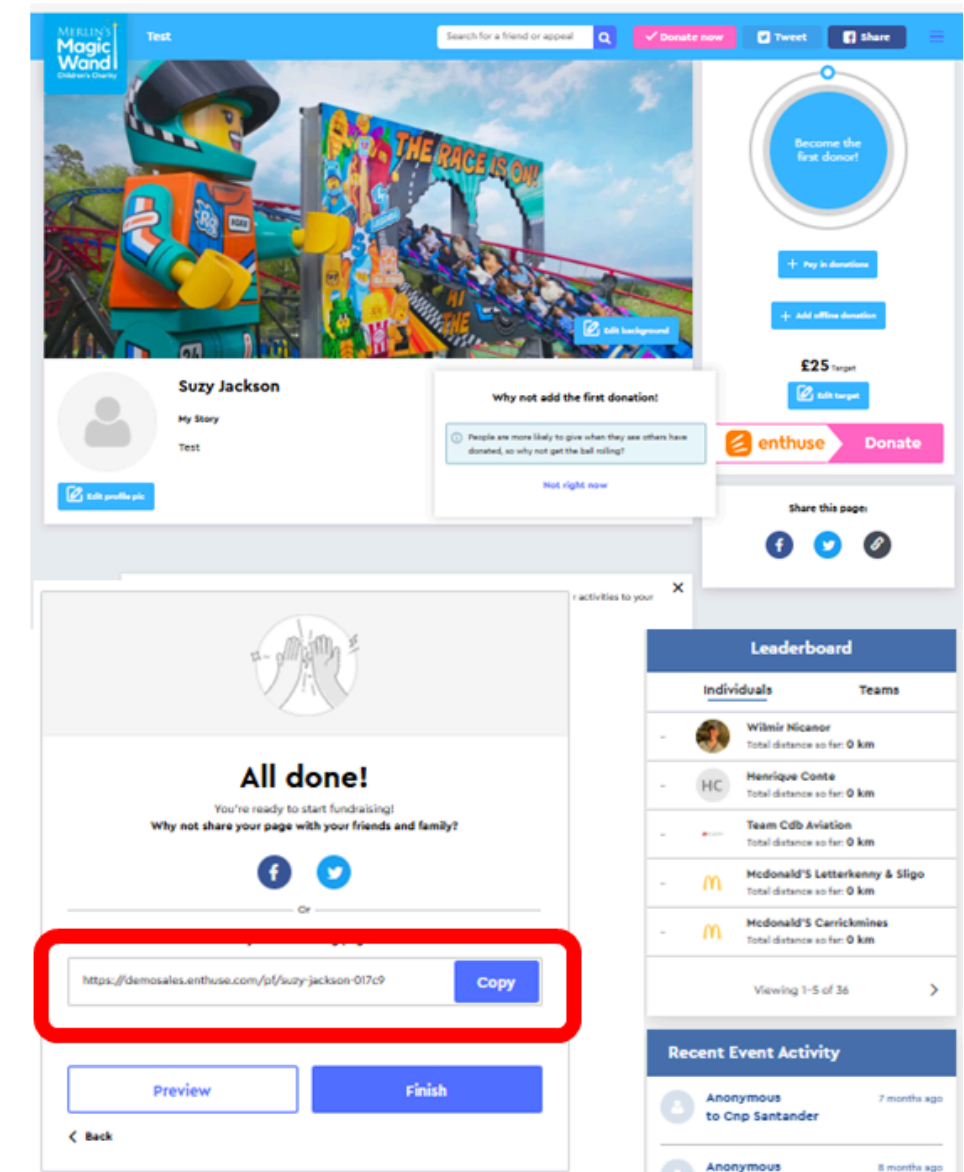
MERLIN'S Magic Wand Children's Charity

Test

Search for a friend or appeal

Donate now

Tweet

Share

THE RACE IS ON!

Edit background

Become the first donor!

Pay in donations

Add offline donation

£25 Target

Edit target

enthuse

Donate

Suzy Jackson

My Story

Test

Edit profile pic

Why not add the first donation!

People are more likely to give when they see others have donated, so why not get the ball rolling?

Not right now

Share this page:

r activities to your

All done!

You're ready to start fundraising!

Why not share your page with your friends and family?

Or

https://demosales.enthuse.com/pf/suzy-jackson-017c9

Copy

Preview

Finish

Back

Leaderboard

Individuals

Teams

Wilmir Nicanor
Total distance so far: 0 km

HC
Henrique Conte
Total distance so far: 0 km

Team Cdb Aviation
Total distance so far: 0 km

Mcdonald'S Letterkenny & Sligo
Total distance so far: 0 km

Mcdonald'S Carrickmines
Total distance so far: 0 km

Viewing 1-5 of 36

Recent Event Activity

Anonymous
to Cnp Santander
7 months ago

Anonymous
8 months ago